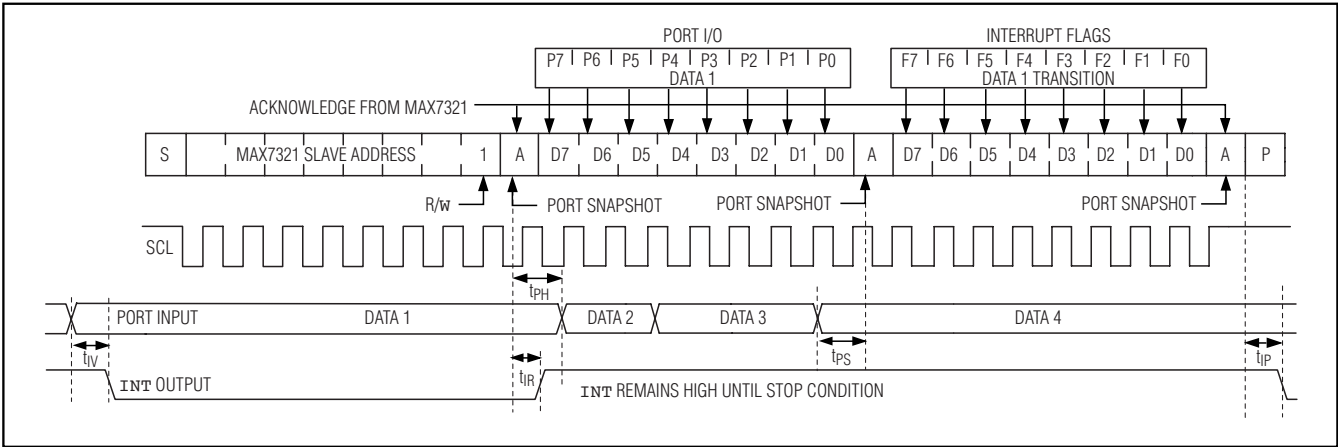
PORT I/O

| P7 | P6 | P5 | P4 | P3 | P2 | P1 | P0 |
|---|---|---|---|---|---|---|---|

DATA 1

INTERRUPT FLAGS

| F7 | F6 | F5 | F4 | F3 | F2 | F1 | F0 |
|---|---|---|---|---|---|---|---|

DATA 1 TRANSITION

ACKNOWLEDGE FROM MAX7321

| S | MAX7321 SLAVE ADDRESS | 1 | A | D7 | D6 | D5 | D4 | D3 | D2 | D1 | D0 | A | D7 | D6 | D5 | D4 | D3 | D2 | D1 | D0 | A | P |
|---|---|---|---|---|---|---|---|---|---|---|---|---|---|---|---|---|---|---|---|---|---|---|

R/W

PORT SNAPSHOT

PORT SNAPSHOT

PORT SNAPSHOT

SCL

$t_{PH}$

PORT INPUT

DATA 1

DATA 2

DATA 3

DATA 4

$t_{IV}$

$t_{PS}$

$t_{IP}$

INT OUTPUT

$t_{IR}$

INT REMAINS HIGH UNTIL STOP CONDITION